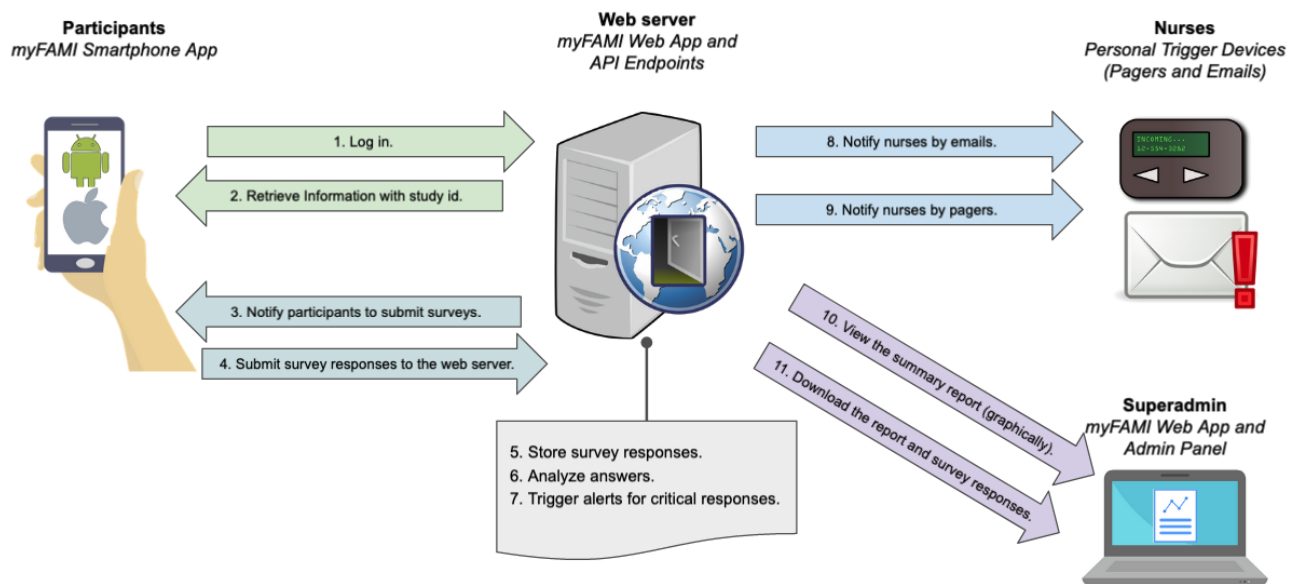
**Participants**
*myFAMI Smartphone App*

**Web server**
*myFAMI Web App and API Endpoints*

**Nurses**
*Personal Trigger Devices (Pagers and Emails)*

1. Log in.

2. Retrieve Information with study id.

3. Notify participants to submit surveys.

4. Submit survey responses to the web server.

8. Notify nurses by emails.

9. Notify nurses by pagers.

INCOMING...
52-334-3262

5. Store survey responses.
6. Analyze answers.
7. Trigger alerts for critical responses.

10. View the summary report (graphically).

11. Download the report and survey responses.

**Superadmin**
*myFAMI Web App and Admin Panel*